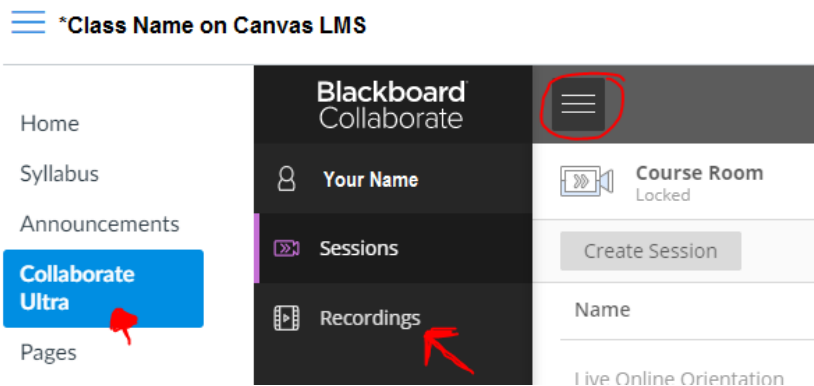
*Class Name on Canvas LMS

Home
Syllabus
Announcements
Collaborate Ultra
Pages

Blackboard Collaborate

Your Name
Sessions
Recordings

Course Room
Locked

Create Session

Name

Live Online Orientation